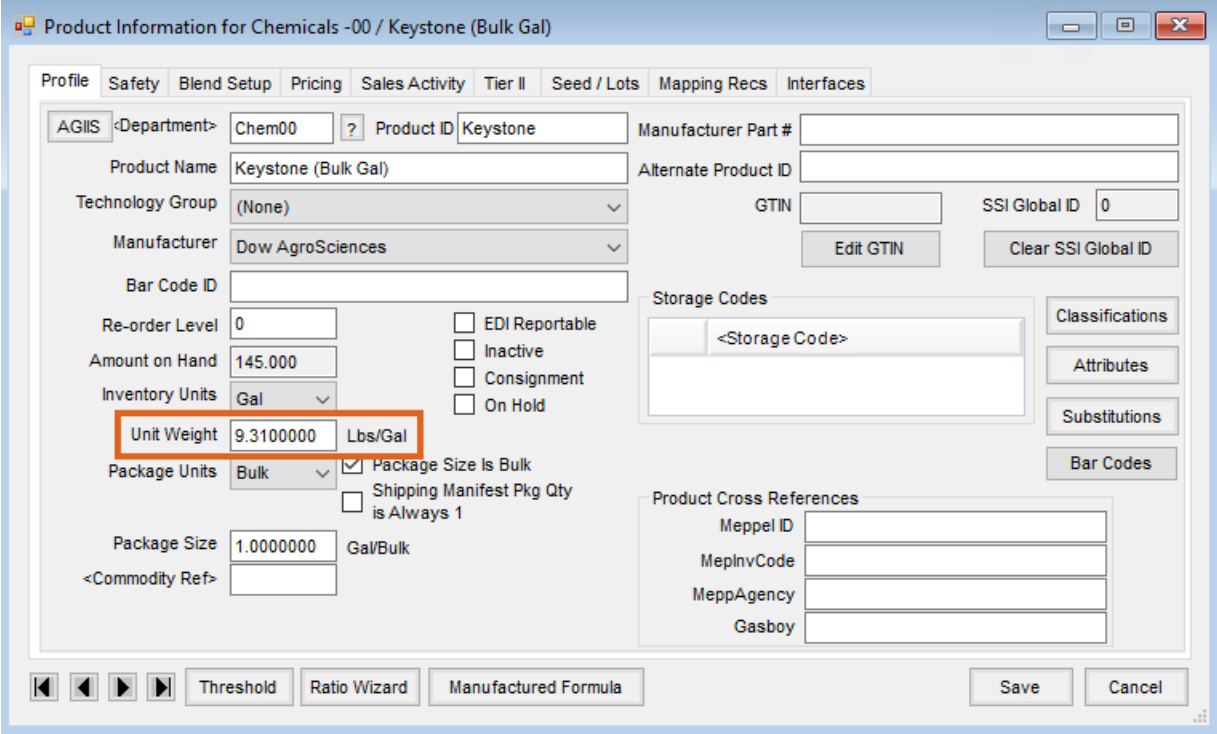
Product Information for Chemicals -00 / Keystone (Bulk Gal)

Profile | Safety | Blend Setup | Pricing | Sales Activity | Tier II | Seed / Lots | Mapping Recs | Interfaces

AGIIS <Department> Chem00 ? Product ID Keystone
Product Name Keystone (Bulk Gal)
Technology Group (None)
Manufacturer Dow AgroSciences
Bar Code ID
Re-order Level 0
Amount on Hand 145.000
Inventory Units Gal
Unit Weight 9.3100000 Lbs/Gal
Package Units Bulk
Package Size 1.0000000 Gal/Bulk
<Commodity Ref>

EDI Reportable
Inactive
Consignment
On Hold
Package Size Is Bulk
Shipping Manifest Pkg Qty is Always 1

Manufacturer Part #
Alternate Product ID
GTIN
SSI Global ID 0
Edit GTIN
Clear SSI Global ID

Storage Codes
<Storage Code>

Classifications
Attributes
Substitutions
Bar Codes

Product Cross References
Meppel ID
MepInvCode
MeppAgency
Gasboy

Threshold
Ratio Wizard
Manufactured Formula
Save
Cancel